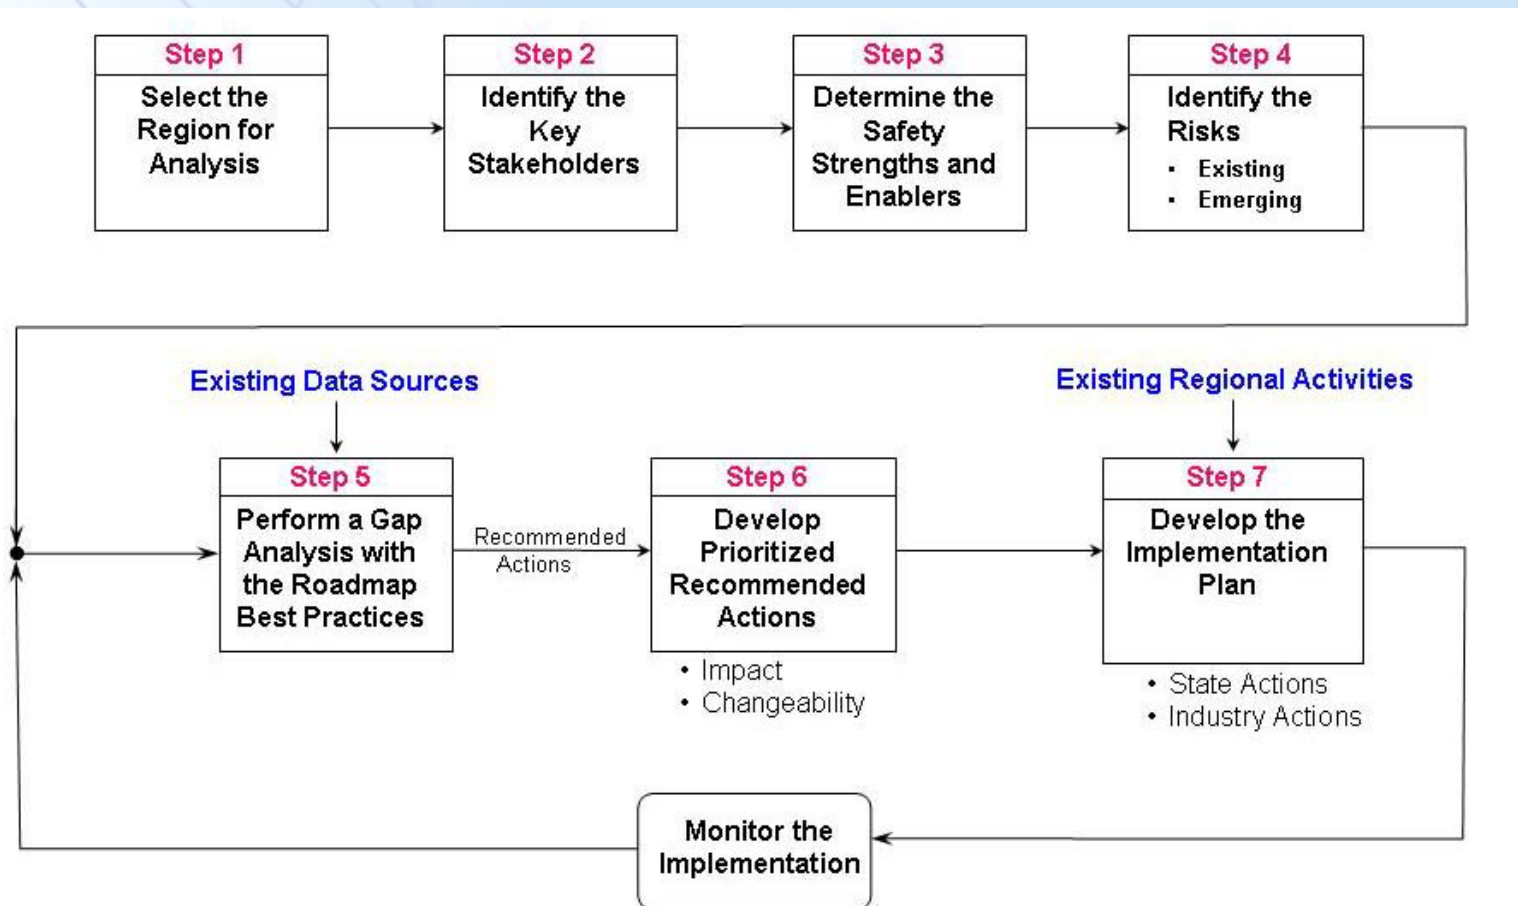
Step 1
Select the Region for Analysis

Step 2
Identify the Key Stakeholders

Step 3
Determine the Safety Strengths and Enablers

Step 4
Identify the Risks
- Existing
- Emerging

Existing Data Sources

Existing Regional Activities

Step 5
Perform a Gap Analysis with the Roadmap Best Practices

Recommended Actions

Step 6
Develop Prioritized Recommended Actions

- Impact
- Changeability

Step 7
Develop the Implementation Plan

- State Actions
- Industry Actions

Monitor the Implementation